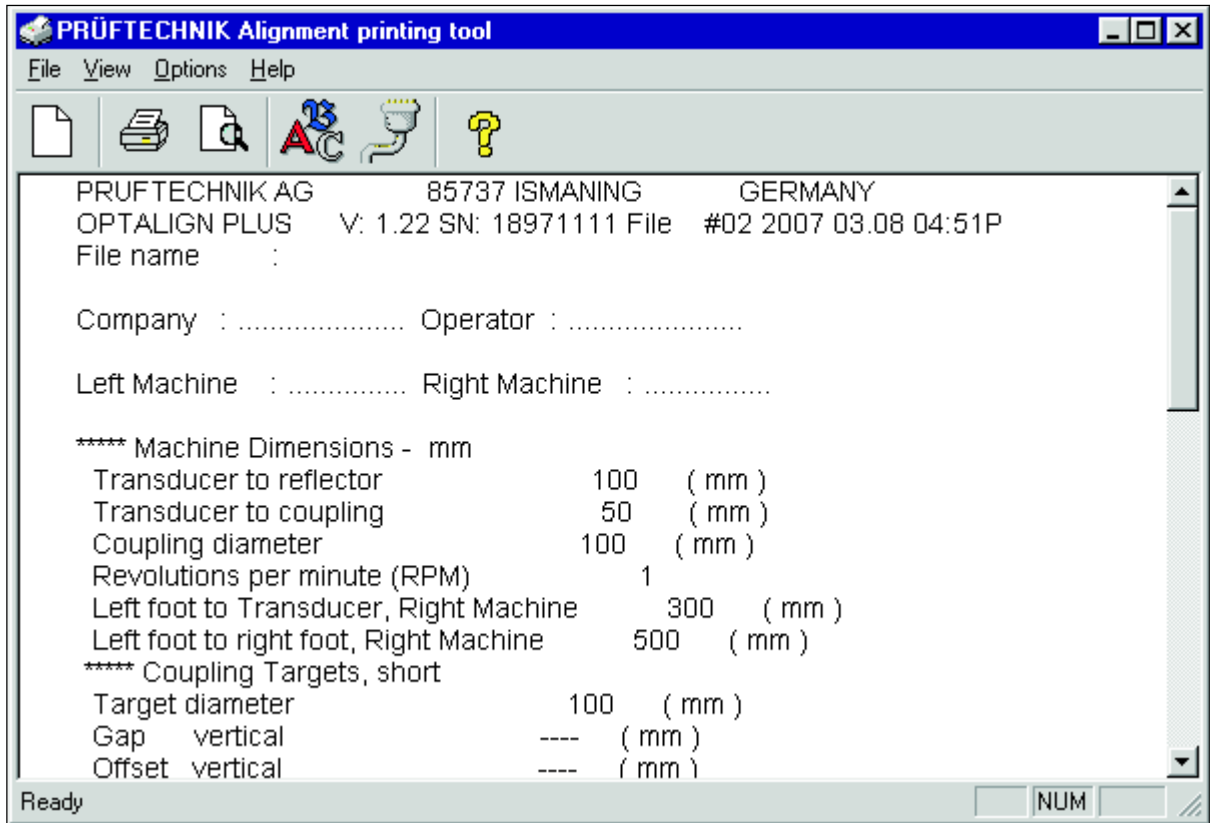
PRÜFTECHNIK Alignment printing tool

File View Options Help

PRUFTECHNIK AG 85737 ISMANING GERMANY
OPTALIGN PLUS V: 1.22 SN: 18971111 File #02 2007 03.08 04:51P
File name :

Company : .................... Operator : .....................

Left Machine : .............. Right Machine : ...............

***** Machine Dimensions - mm
Transducer to reflector 100 ( mm )
Transducer to coupling 50 ( mm )
Coupling diameter 100 ( mm )
Revolutions per minute (RPM) 1
Left foot to Transducer, Right Machine 300 ( mm )
Left foot to right foot, Right Machine 500 ( mm )
***** Coupling Targets, short
Target diameter 100 ( mm )
Gap vertical ---- ( mm )
Offset vertical ---- ( mm )

Ready NUM